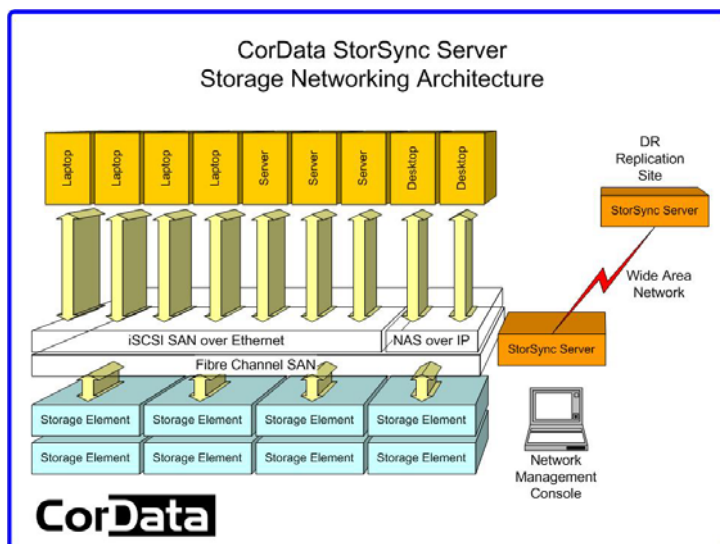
CorData StorSync Server
Storage Networking Architecture

Laptop
Laptop
Laptop
Laptop
Server
Server
Server
Desktop
Desktop

DR
Replication
Site

StorSync Server

Wide Area
Network

iSCSI SAN over Ethernet
NAS over IP
StorSync Server
Fibre Channel SAN

Storage Element
Storage Element
Storage Element
Storage Element
Storage Element
Storage Element
Storage Element
Storage Element

Network
Management
Console

CorData